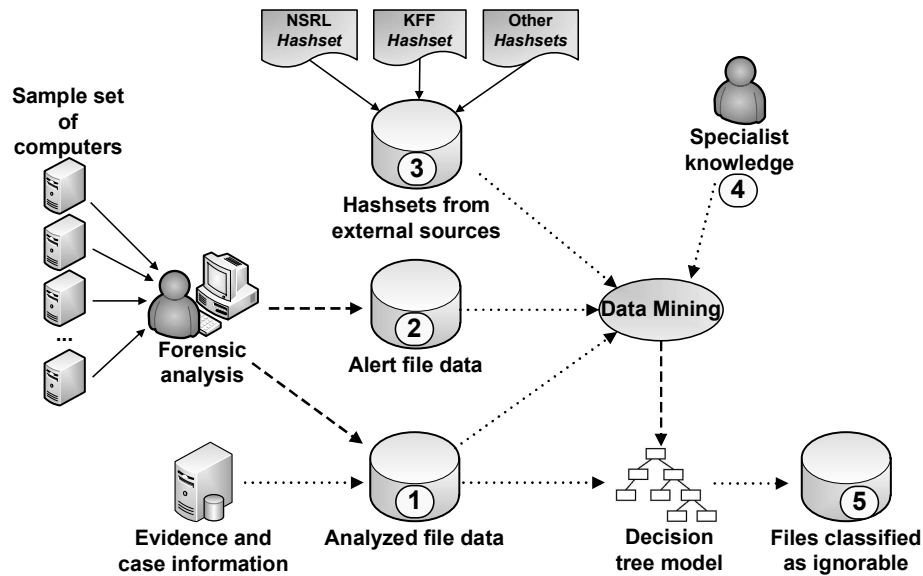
NSRL *Hashset*

KFF *Hashset*

Other *Hashsets*

Sample set of computers

3

Hashsets from external sources

Specialist knowledge

4

...

Forensic analysis

2

Alert file data

Data Mining

Evidence and case information

1

Analyzed file data

Decision tree model

5

Files classified as ignorable